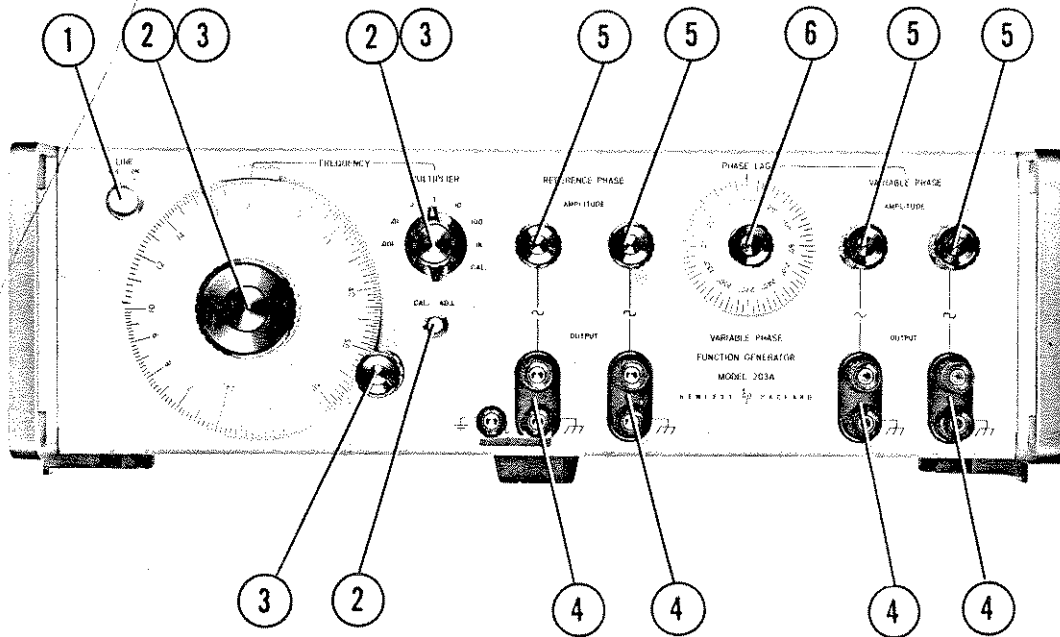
1 2 3 2 3 5 5 6 5 5

LINE

FREQUENCY

MULTIPLIER

.01 .001 1 10 100 1K CAL.

CAL. ADJ.

REFERENCE PHASE

AMPLITUDE

OUTPUT

PHASE LAG

VARIABLE PHASE

AMPLITUDE

OUTPUT

VARIABLE PHASE FUNCTION GENERATOR MODEL 203A

HEWLETT PACKARD

3 2 4 4 4 4